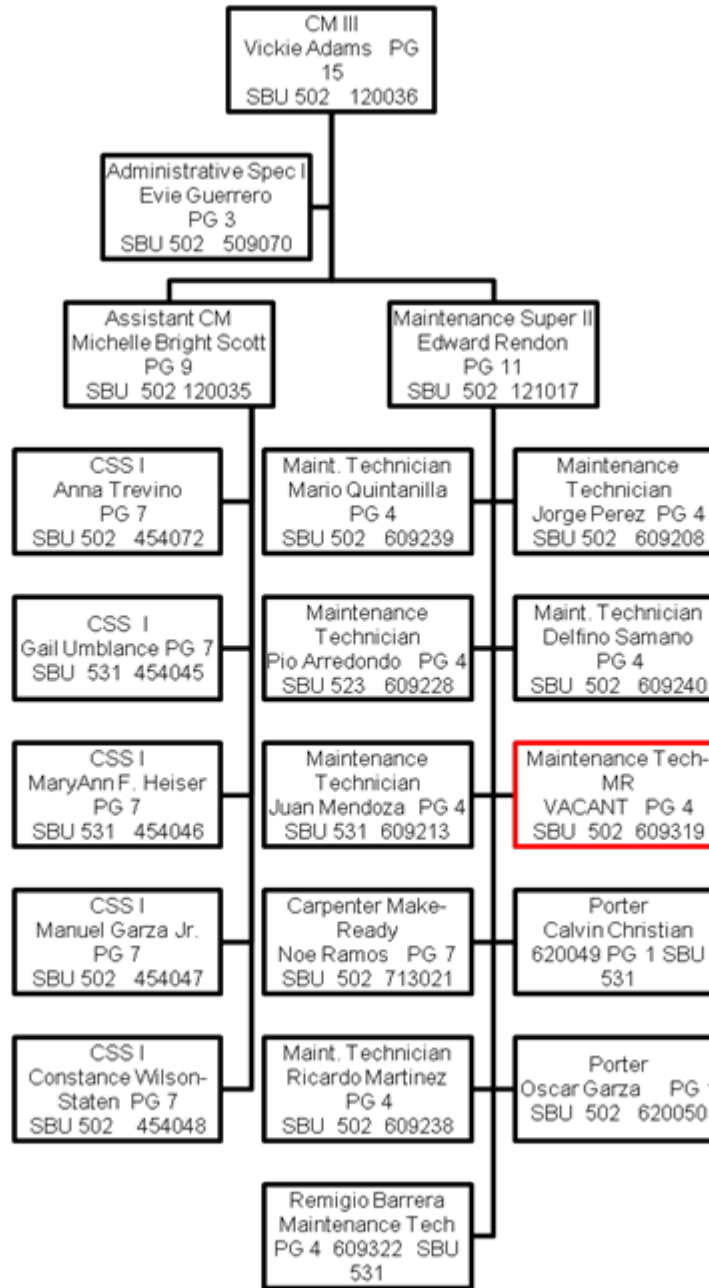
CM III
Vickie Adams PG 15
SBU 502 120036

Administrative Spec I
Evie Guerrero
PG 3
SBU 502 509070

Assistant CM
Michelle Bright Scott
PG 9
SBU 502 120035

Maintenance Super II
Edward Rendon
PG 11
SBU 502 121017

CSS I
Anna Trevino
PG 7
SBU 502 454072

CSS I
Gail Umblance PG 7
SBU 531 454045

CSS I
MaryAnn F. Heiser
PG 7
SBU 531 454046

CSS I
Manuel Garza Jr.
PG 7
SBU 502 454047

CSS I
Constance Wilson-Staten PG 7
SBU 502 454048

Maint. Technician
Mario Quintanilla
PG 4
SBU 502 609239

Maintenance Technician
Pio Arredondo PG 4
SBU 523 609228

Maintenance Technician
Juan Mendoza PG 4
SBU 531 609213

Carpenter Make-Ready
Noe Ramos PG 7
SBU 502 713021

Maint. Technician
Ricardo Martinez
PG 4
SBU 502 609238

Remigio Barrera
Maintenance Tech
PG 4 609322 SBU 531

Maintenance Technician
Jorge Perez PG 4
SBU 502 609208

Maint. Technician
Delfino Samano
PG 4
SBU 502 609240

Maintenance Tech-MR
VACANT PG 4
SBU 502 609319

Porter
Calvin Christian
620049 PG 1 SBU 531

Porter
Oscar Garza PG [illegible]
SBU 502 620050